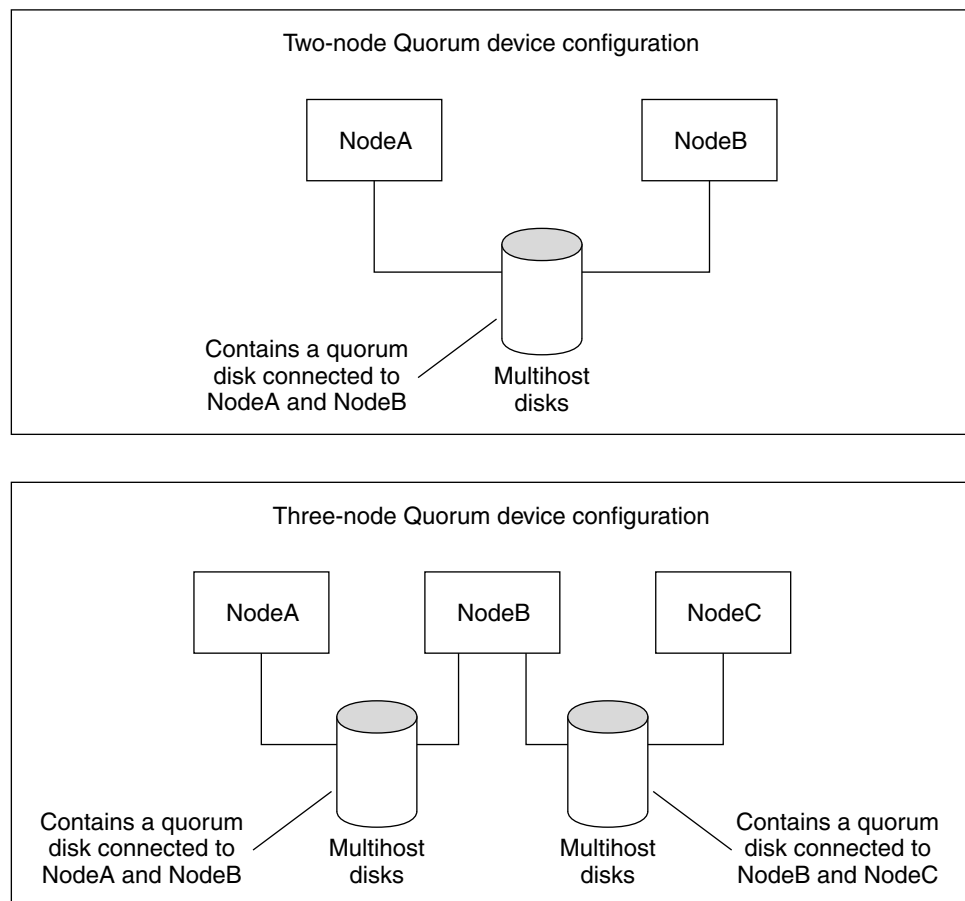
Two-node Quorum device configuration

NodeA

NodeB

Contains a quorum disk connected to NodeA and NodeB

Multihost disks

Three-node Quorum device configuration

NodeA

NodeB

NodeC

Contains a quorum disk connected to NodeA and NodeB

Multihost disks

Multihost disks

Contains a quorum disk connected to NodeB and NodeC